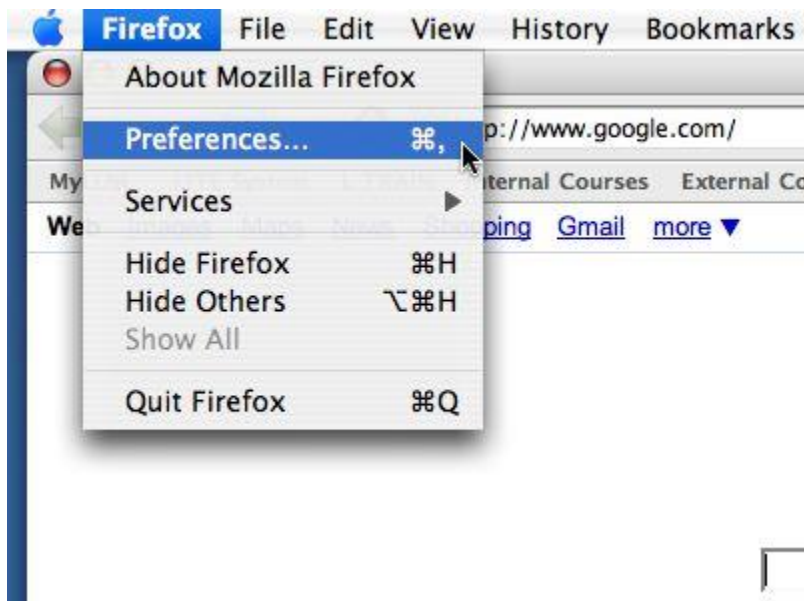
Firefox File Edit View History Bookmarks

About Mozilla Firefox

Preferences... ⌘,

Services ▶

Hide Firefox ⌘H
Hide Others ⌥⌘H
Show All

Quit Firefox ⌘Q

p://www.google.com/

My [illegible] ternal Courses External Co

We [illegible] ping Gmail more ▼